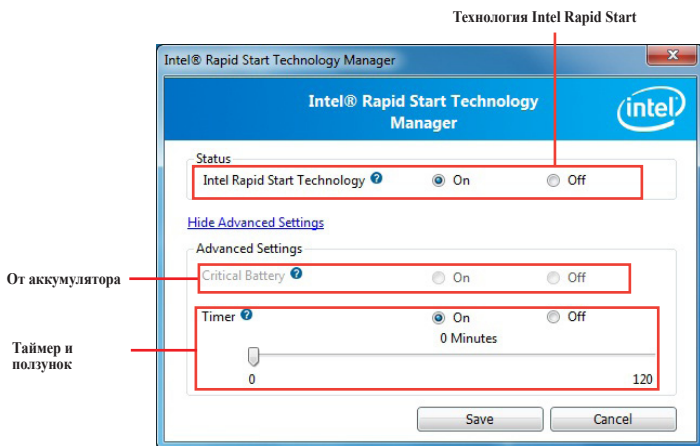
Технология Intel Rapid Start

Intel® Rapid Start Technology Manager

Intel® Rapid Start Technology Manager

intel

Status

Intel Rapid Start Technology ? On Off

Hide Advanced Settings

Advanced Settings

От аккумулятора

Critical Battery ? On Off

Таймер и ползунок

Timer ? On Off

0 Minutes

0

120

Save

Cancel